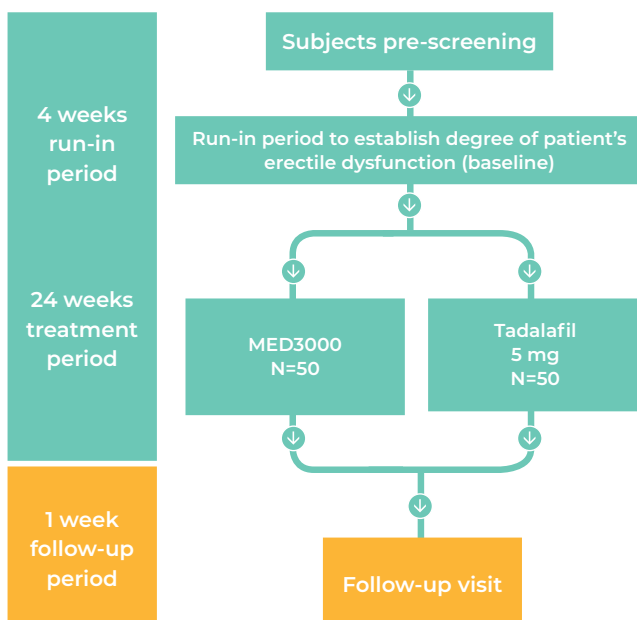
4 weeks run-in period

24 weeks treatment period

1 week follow-up period

Subjects pre-screening

Run-in period to establish degree of patient's erectile dysfunction (baseline)

MED3000
N=50

Tadalafil
5 mg
N=50

Follow-up visit